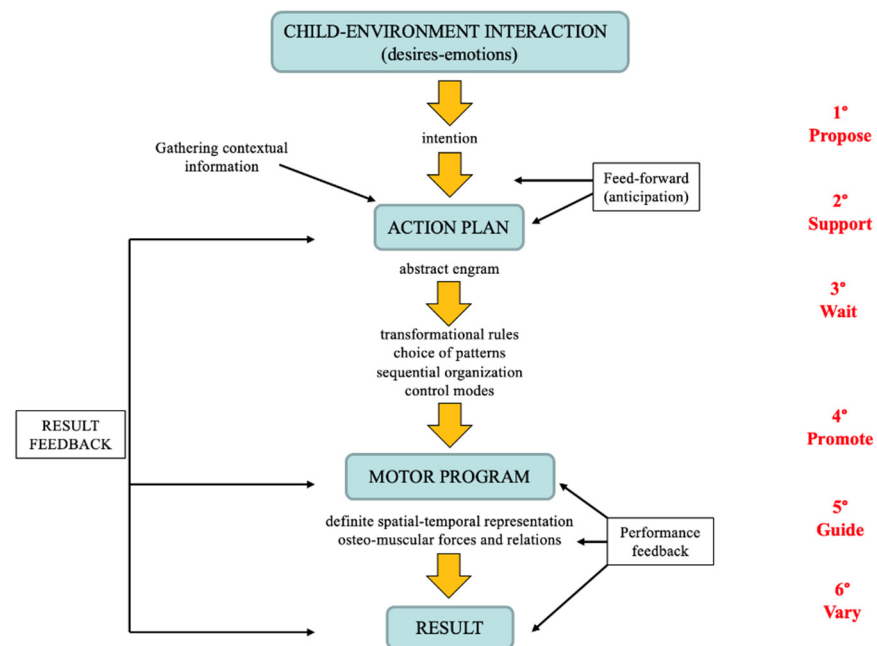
CHILD-ENVIRONMENT INTERACTION
(desires-emotions)

intention

Gathering contextual information

Feed-forward (anticipation)

ACTION PLAN

abstract engram

transformational rules
choice of patterns
sequential organization
control modes

RESULT FEEDBACK

MOTOR PROGRAM

definite spatial-temporal representation
osteo-muscular forces and relations

Performance feedback

RESULT

1° Propose

2° Support

3° Wait

4° Promote

5° Guide

6° Vary